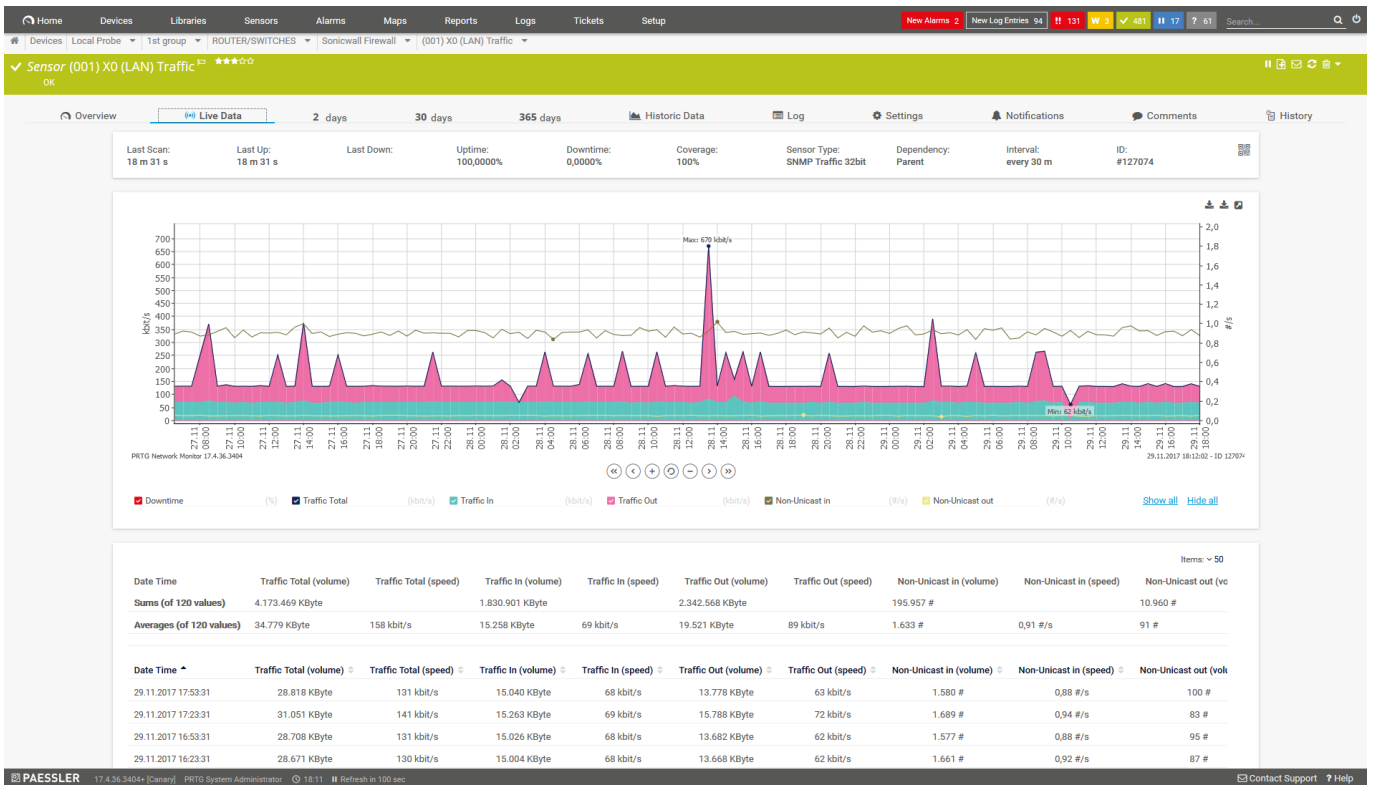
Home Devices Libraries Sensors Alarms Maps Reports Logs Tickets Setup New Alarms 2 New Log Entries 94 !! 131 W 3 ✓ 481 II 17 ? 61 Search...

Devices Local Probe 1st group ROUTER/SWITCHES Sonicwall Firewall (001) X0 (LAN) Traffic

✓ Sensor (001) X0 (LAN) Traffic ★★★☆☆
OK

Overview | Live Data | 2 days | 30 days | 365 days | Historic Data | Log | Settings | Notifications | Comments | History

Last Scan: 18 m 31 s
Last Up: 18 m 31 s
Last Down:
Uptime: 100,0000%
Downtime: 0,0000%
Coverage: 100%
Sensor Type: SNMP Traffic 32bit
Dependency: Parent
Interval: every 30 m
ID: #127074

700 650 600 550 500 450 400 350 300 250 200 150 100 50 0
kbit/s
2,0 1,8 1,6 1,4 1,2 1,0 0,8 0,6 0,4 0,2 0,0
#/s
Max: 670 kbit/s
Min: 62 kbit/s
27.11 08:00 27.11 10:00 27.11 12:00 27.11 14:00 27.11 16:00 27.11 18:00 27.11 20:00 27.11 22:00 28.11 00:00 28.11 02:00 28.11 04:00 28.11 06:00 28.11 08:00 28.11 10:00 28.11 12:00 28.11 14:00 28.11 16:00 28.11 18:00 28.11 20:00 28.11 22:00 29.11 00:00 29.11 02:00 29.11 04:00 29.11 06:00 29.11 08:00 29.11 10:00 29.11 12:00 29.11 14:00 29.11 16:00
PRTG Network Monitor 17.4.36.3404
29.11.2017 18:12:02 - ID 12707

Downtime (%) Traffic Total (kbit/s) Traffic In (kbit/s) Traffic Out (kbit/s) Non-Unicast in (#/s) Non-Unicast out (#/s) Show all Hide all

Items: 50

| Date Time | Traffic Total (volume) | Traffic Total (speed) | Traffic In (volume) | Traffic In (speed) | Traffic Out (volume) | Traffic Out (speed) | Non-Unicast in (volume) | Non-Unicast in (speed) | Non-Unicast out (vo |
|---|---|---|---|---|---|---|---|---|---|
| Sums (of 120 values) | 4.173.469 KByte | | 1.830.901 KByte | | 2.342.568 KByte | | 195.957 # | | 10.960 # |
| Averages (of 120 values) | 34.779 KByte | 158 kbit/s | 15.258 KByte | 69 kbit/s | 19.521 KByte | 89 kbit/s | 1.633 # | 0,91 #/s | 91 # |

| Date Time | Traffic Total (volume) | Traffic Total (speed) | Traffic In (volume) | Traffic In (speed) | Traffic Out (volume) | Traffic Out (speed) | Non-Unicast in (volume) | Non-Unicast in (speed) | Non-Unicast out (volu |
|---|---|---|---|---|---|---|---|---|---|
| 29.11.2017 17:53:31 | 28.818 KByte | 131 kbit/s | 15.040 KByte | 68 kbit/s | 13.778 KByte | 63 kbit/s | 1.580 # | 0,88 #/s | 100 # |
| 29.11.2017 17:23:31 | 31.051 KByte | 141 kbit/s | 15.263 KByte | 69 kbit/s | 15.788 KByte | 72 kbit/s | 1.689 # | 0,94 #/s | 83 # |
| 29.11.2017 16:53:31 | 28.708 KByte | 131 kbit/s | 15.026 KByte | 68 kbit/s | 13.682 KByte | 62 kbit/s | 1.577 # | 0,88 #/s | 95 # |
| 29.11.2017 16:23:31 | 28.671 KByte | 130 kbit/s | 15.004 KByte | 68 kbit/s | 13.668 KByte | 62 kbit/s | 1.661 # | 0,92 #/s | 87 # |

PAESSLER 17.4.36.3404+ [Canary] PRTG System Administrator 18:11 Refresh in 100 sec Contact Support ? Help